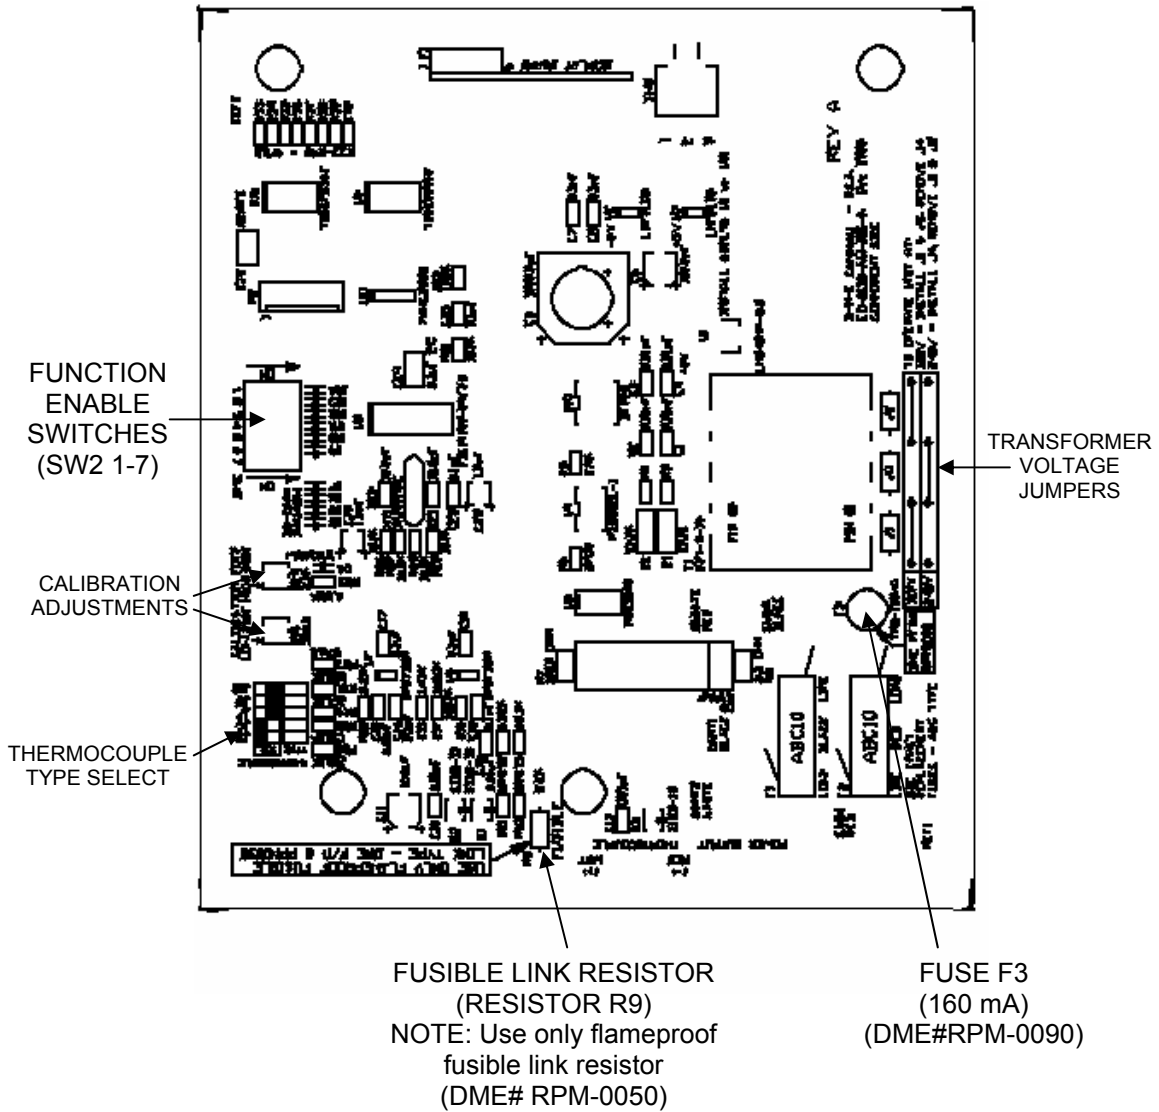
FUNCTION ENABLE SWITCHES (SW2 1-7)

CALIBRATION ADJUSTMENTS

THERMOCOUPLE TYPE SELECT

TRANSFORMER VOLTAGE JUMPERS

REV A

ABC10

ABC10

FUSIBLE LINK RESISTOR (RESISTOR R9) NOTE: Use only flameproof fusible link resistor (DME# RPM-0050)

FUSE F3 (160 mA) (DME#RPM-0090)